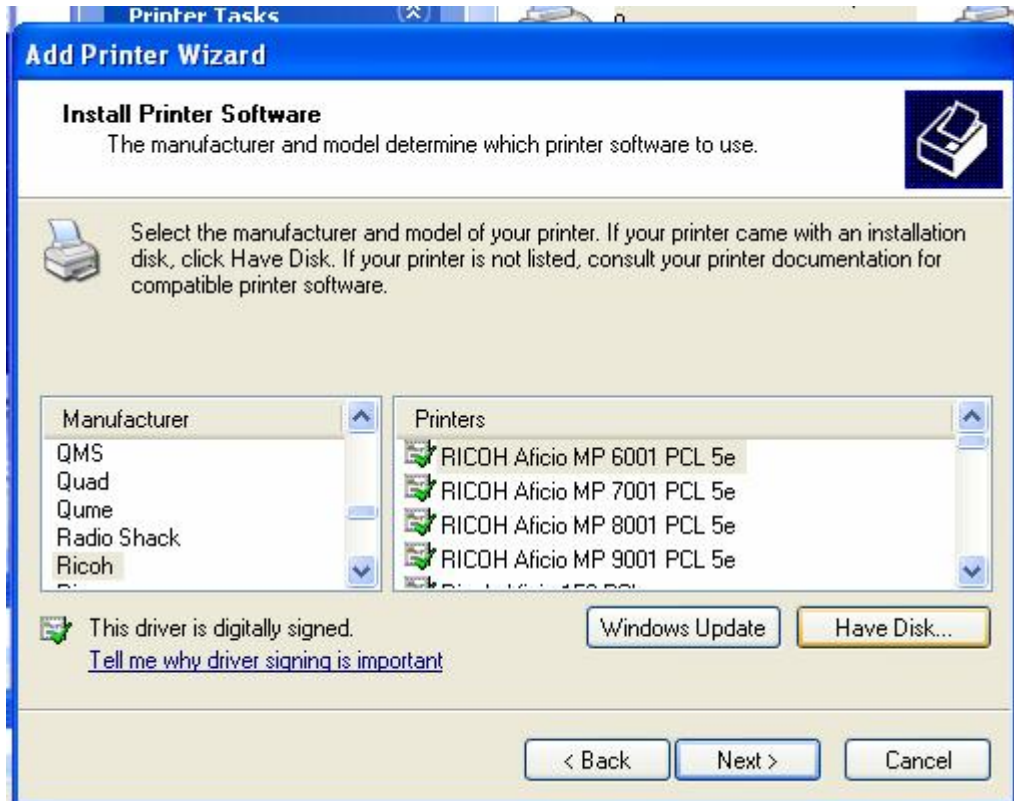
Printer Tasks

Add Printer Wizard

Install Printer Software
The manufacturer and model determine which printer software to use.

Select the manufacturer and model of your printer. If your printer came with an installation disk, click Have Disk. If your printer is not listed, consult your printer documentation for compatible printer software.

| Manufacturer |
|---|
| QMS |
| Quad |
| Qume |
| Radio Shack |
| Ricoh |
| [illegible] |

| Printers |
|---|
| RICOH Aficio MP 6001 PCL 5e |
| RICOH Aficio MP 7001 PCL 5e |
| RICOH Aficio MP 8001 PCL 5e |
| RICOH Aficio MP 9001 PCL 5e |
| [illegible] |

This driver is digitally signed.
Tell me why driver signing is important

Windows Update
Have Disk...

< Back
Next >
Cancel